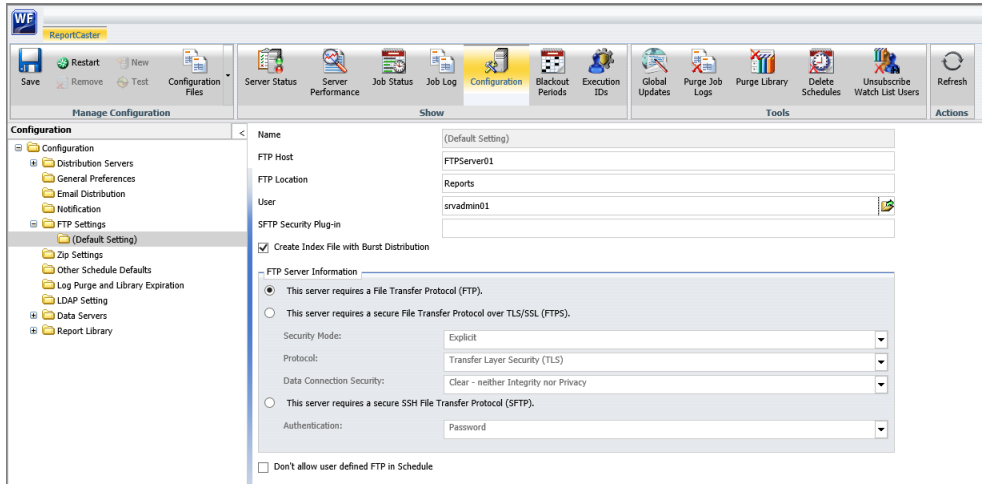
WF

ReportCaster

Save
Restart
Remove
New
Test
Configuration Files
Manage Configuration

Server Status
Server Performance
Job Status
Job Log
Configuration
Blackout Periods
Execution IDs
Show

Global Updates
Purge Job Logs
Purge Library
Delete Schedules
Unsubscribe Watch List Users
Tools

Refresh
Actions

Configuration

Configuration
Distribution Servers
General Preferences
Email Distribution
Notification
FTP Settings
(Default Setting)
Zip Settings
Other Schedule Defaults
Log Purge and Library Expiration
LDAP Setting
Data Servers
Report Library

Name (Default Setting)
FTP Host FTPServer01
FTP Location Reports
User srvadmin01
SFTP Security Plug-in

Create Index File with Burst Distribution

FTP Server Information

This server requires a File Transfer Protocol (FTP).

This server requires a secure File Transfer Protocol over TLS/SSL (FTPS).

Security Mode: Explicit
Protocol: Transfer Layer Security (TLS)
Data Connection Security: Clear - neither Integrity nor Privacy

This server requires a secure SSH File Transfer Protocol (SFTP).

Authentication: Password

Don't allow user defined FTP in Schedule